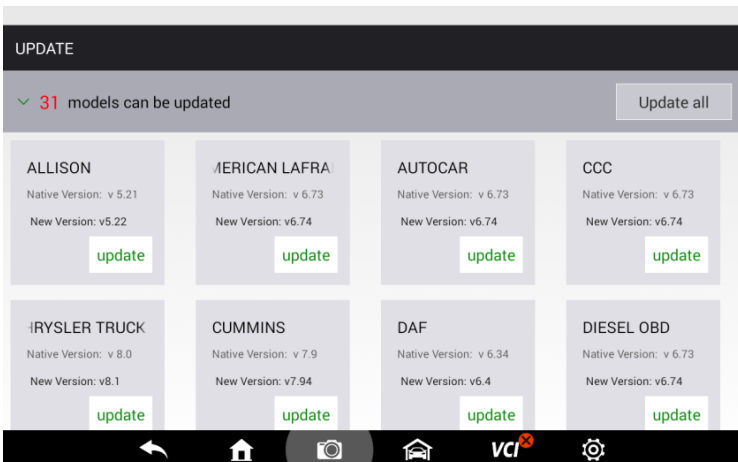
UPDATE

31 models can be updated

Update all

ALLISON
Native Version: v 5.21
New Version: v5.22
update

MERICAN LAFRA
Native Version: v 6.73
New Version: v6.74
update

AUTOCAR
Native Version: v 6.73
New Version: v6.74
update

CCC
Native Version: v 6.73
New Version: v6.74
update

HRYSLER TRUCK
Native Version: v 8.0
New Version: v8.1
update

CUMMINS
Native Version: v 7.9
New Version: v7.94
update

DAF
Native Version: v 6.34
New Version: v6.4
update

DIESEL OBD
Native Version: v 6.73
New Version: v6.74
update

VCI